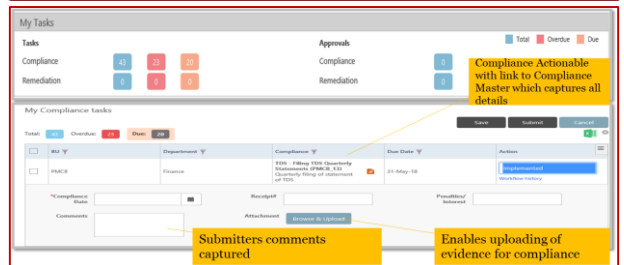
My Tasks

Tasks

Compliance 43 23 20

Remediation 0 0 0

Approvals

Compliance 0

Remediation 0

Total Overdue Due

Compliance Actionable with link to Compliance Master which captures all details

My Compliance tasks

Total: 41 Overdue: 13 Due: 28

Save Submit Cancel

| | BU | Department | Compliance | Due Date | Action |
|---|---|---|---|---|---|
| | PMCB | Finance | TDS - Filing TDS Quarterly Statements (PMCB_13) Quarterly filing of statement of TDS | 21-May-18 | Implemented Workflow history |

*Compliance Date

Receipt#

Penalties/ Interest

Comments

Attachment Browse & Upload

Submitters comments captured

Enables uploading of evidence for compliance